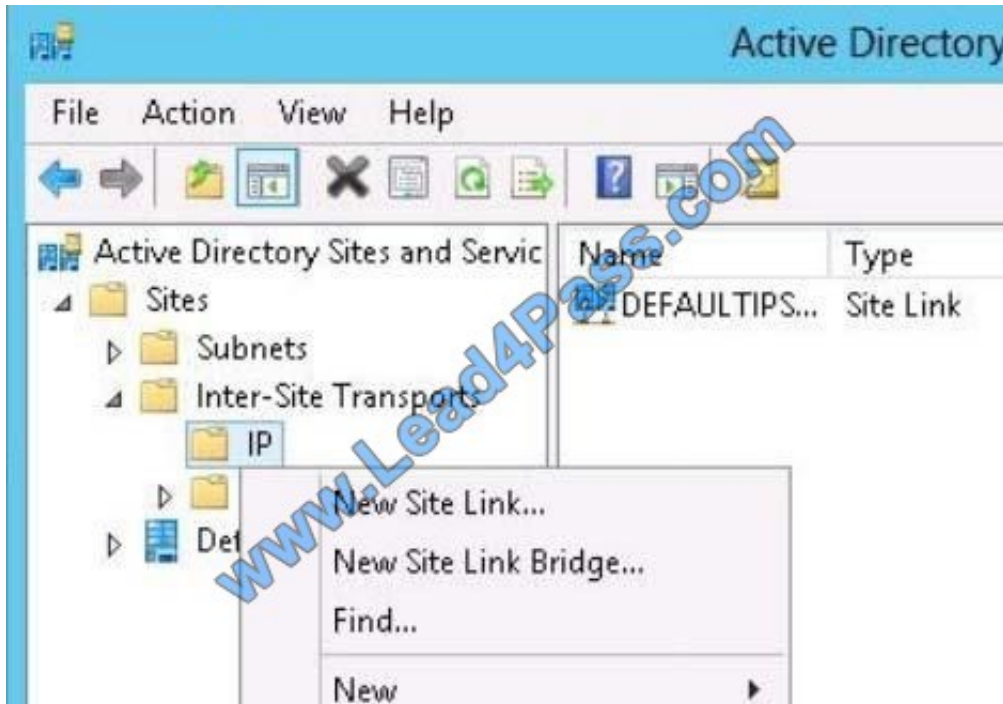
Active Directory

File Action View Help

Active Directory Sites and Servic
Sites
Subnets
Inter-Site Transports
IP
Det

| Name | Type |
|---|---|
| DEFAULTIPS... | Site Link |

New Site Link...
New Site Link Bridge...
Find...
New

www.Lead4Pass.com